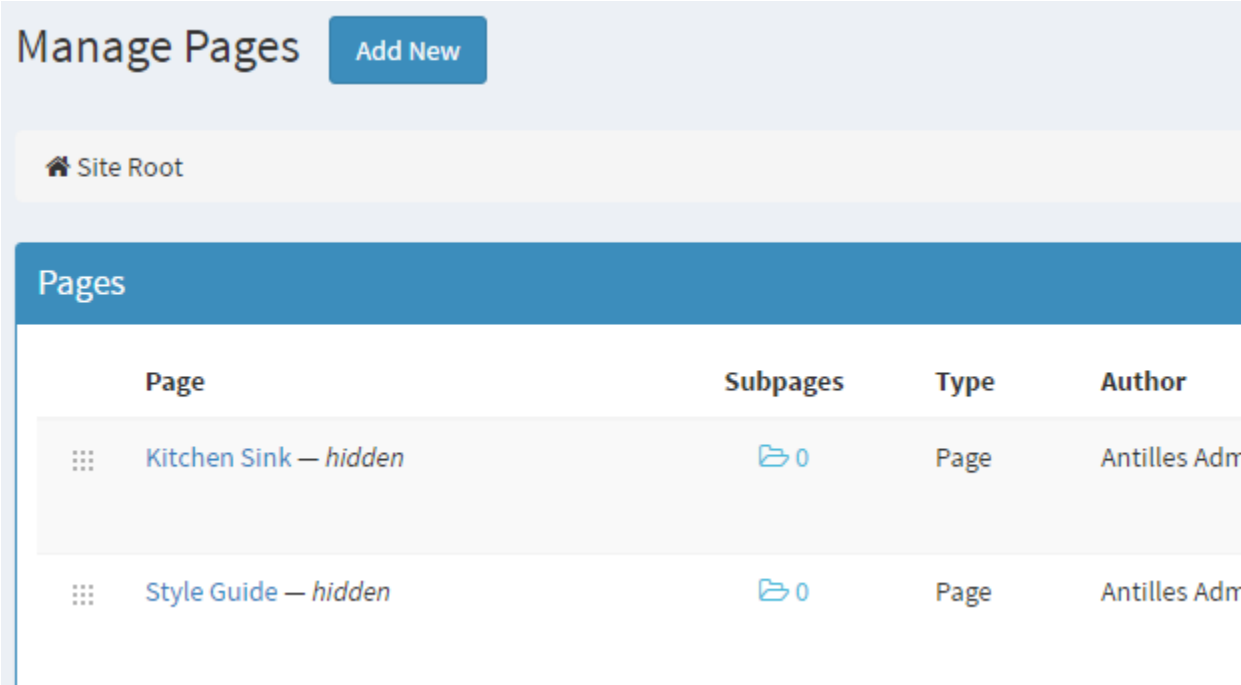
Manage Pages Add New

Site Root

Pages

| Page | Subpages | Type | Author |
|---|---|---|---|
| Kitchen Sink — *hidden* | 0 | Page | Antilles Adm |
| Style Guide — *hidden* | 0 | Page | Antilles Adm |